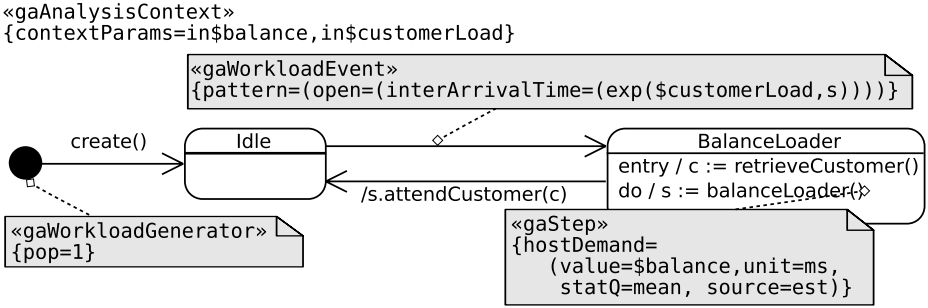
«gaAnalysisContext»
{contextParams=in$balance,in$customerLoad}

«gaWorkloadEvent»
{pattern=(open=(interArrivalTime=(exp($customerLoad,s))))}

create()

Idle

BalanceLoader
entry / c := retrieveCustomer()
do / s := balanceLoader()

/s.attendCustomer(c)

«gaWorkloadGenerator»
{pop=1}

«gaStep»
{hostDemand=
(value=$balance,unit=ms,
statQ=mean, source=est)}